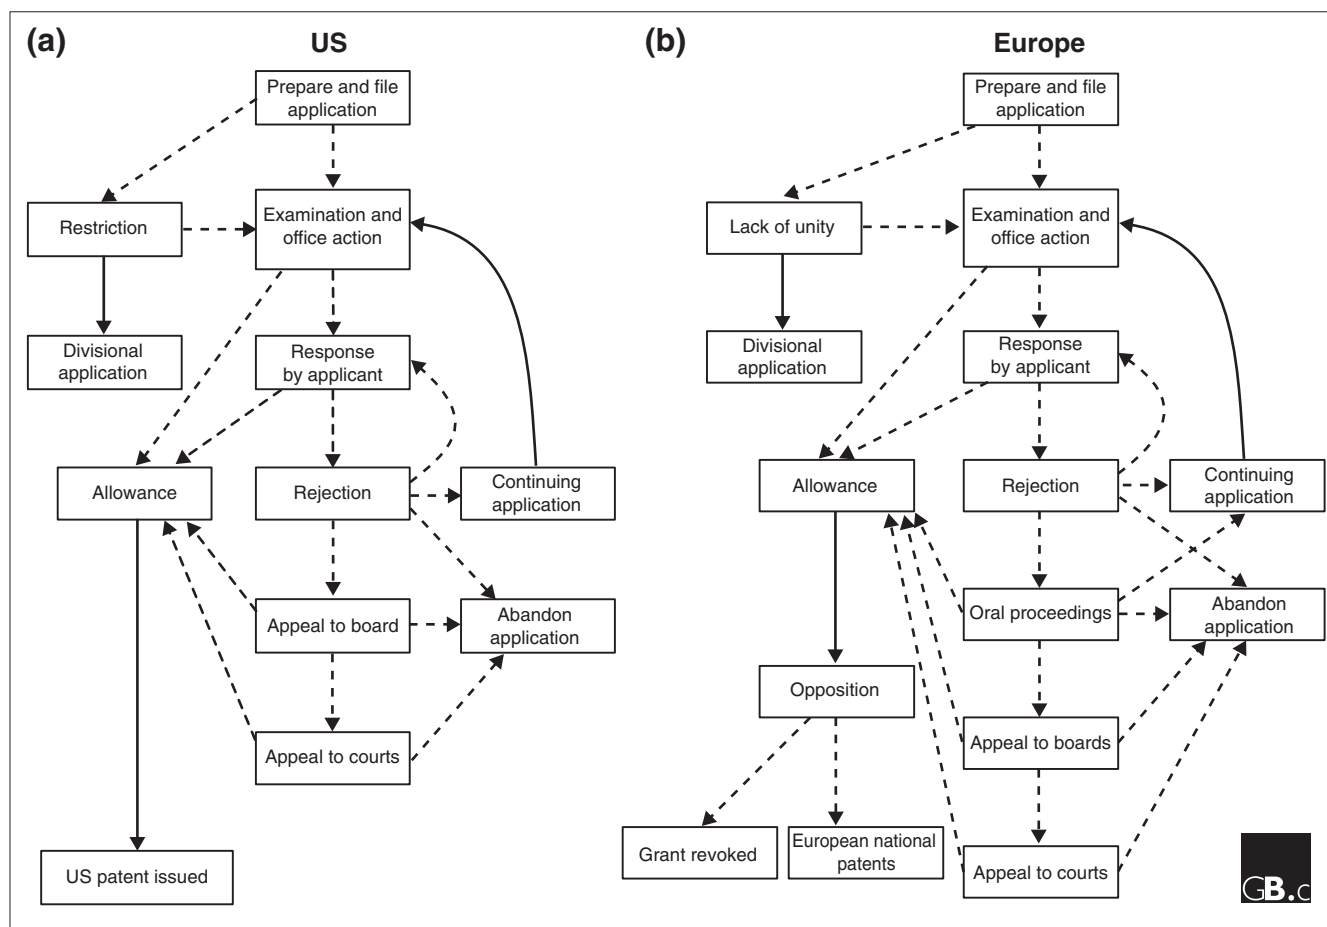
(a)

US

Prepare and file application

Restriction

Examination and office action

Divisional application

Response by applicant

Allowance

Rejection

Continuing application

Appeal to board

Abandon application

Appeal to courts

US patent issued

(b)

Europe

Prepare and file application

Lack of unity

Examination and office action

Divisional application

Response by applicant

Allowance

Rejection

Continuing application

Oral proceedings

Abandon application

Opposition

Appeal to boards

Grant revoked

European national patents

Appeal to courts

GB.c